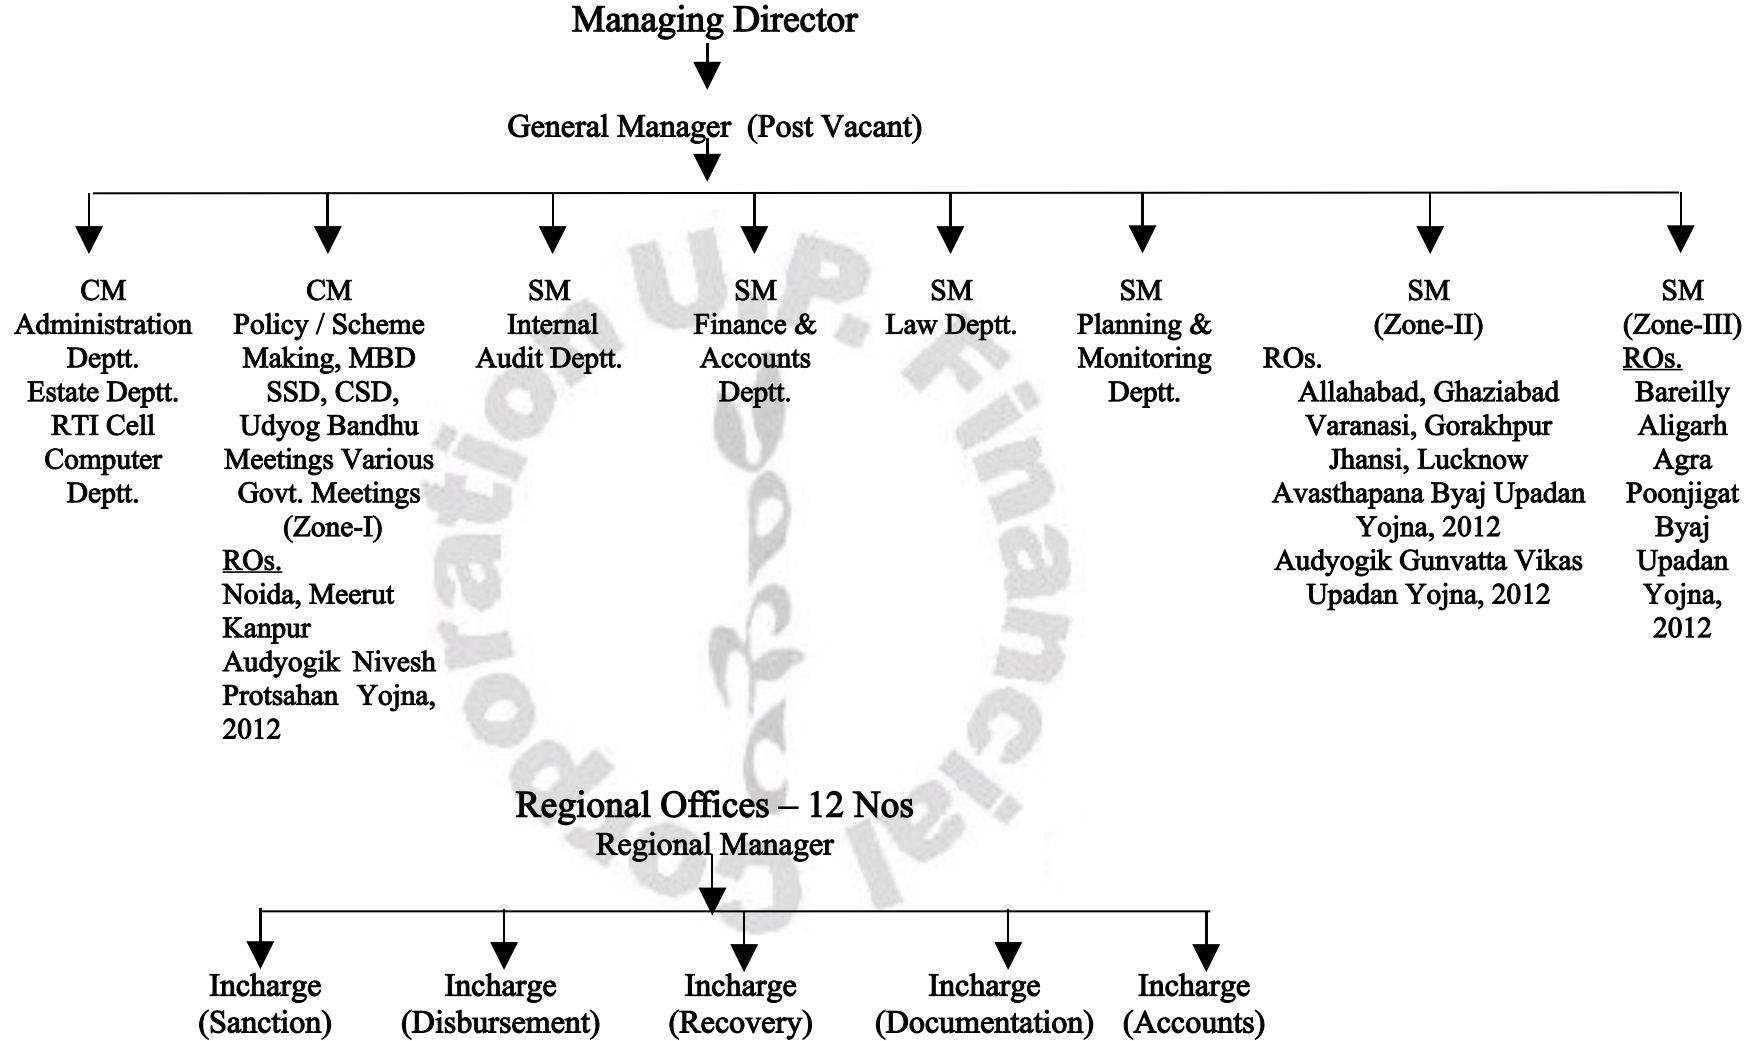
Managing Director

General Manager (Post Vacant)

CM
Administration Deptt.
Estate Deptt.
RTI Cell
Computer Deptt.

CM
Policy / Scheme Making, MBD
SSD, CSD,
Udyog Bandhu Meetings Various Govt. Meetings
(Zone-I)
ROs.
Noida, Meerut
Kanpur
Audyogik Nivesh Protsahan Yojna, 2012

SM
Internal Audit Deptt.

SM
Finance & Accounts Deptt.

SM
Law Deptt.

SM
Planning & Monitoring Deptt.

SM
(Zone-II)
ROs.
Allahabad, Ghaziabad
Varanasi, Gorakhpur
Jhansi, Lucknow
Avasthapana Byaj Upadan Yojna, 2012
Audyogik Gunvatta Vikas Upadan Yojna, 2012

SM
(Zone-III)
ROs.
Bareilly
Aligarh
Agra
Poonjigat Byaj Upadan Yojna, 2012

U.P. Financial Corporation

Regional Offices – 12 Nos
Regional Manager

Incharge
(Sanction)

Incharge
(Disbursement)

Incharge
(Recovery)

Incharge
(Documentation)

Incharge
(Accounts)